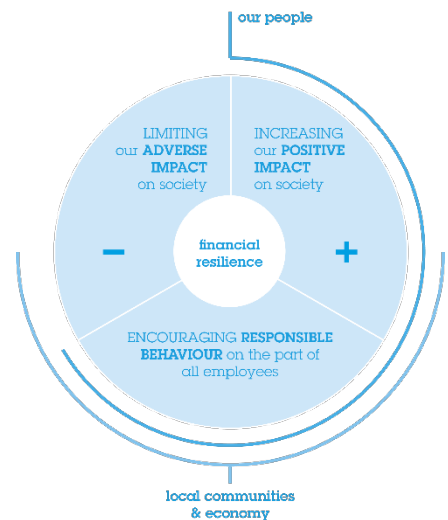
our people

LIMITING our ADVERSE IMPACT on society

INCREASING our POSITIVE IMPACT on society

financial resilience

−

+

ENCOURAGING RESPONSIBLE BEHAVIOUR on the part of all employees

local communities & economy